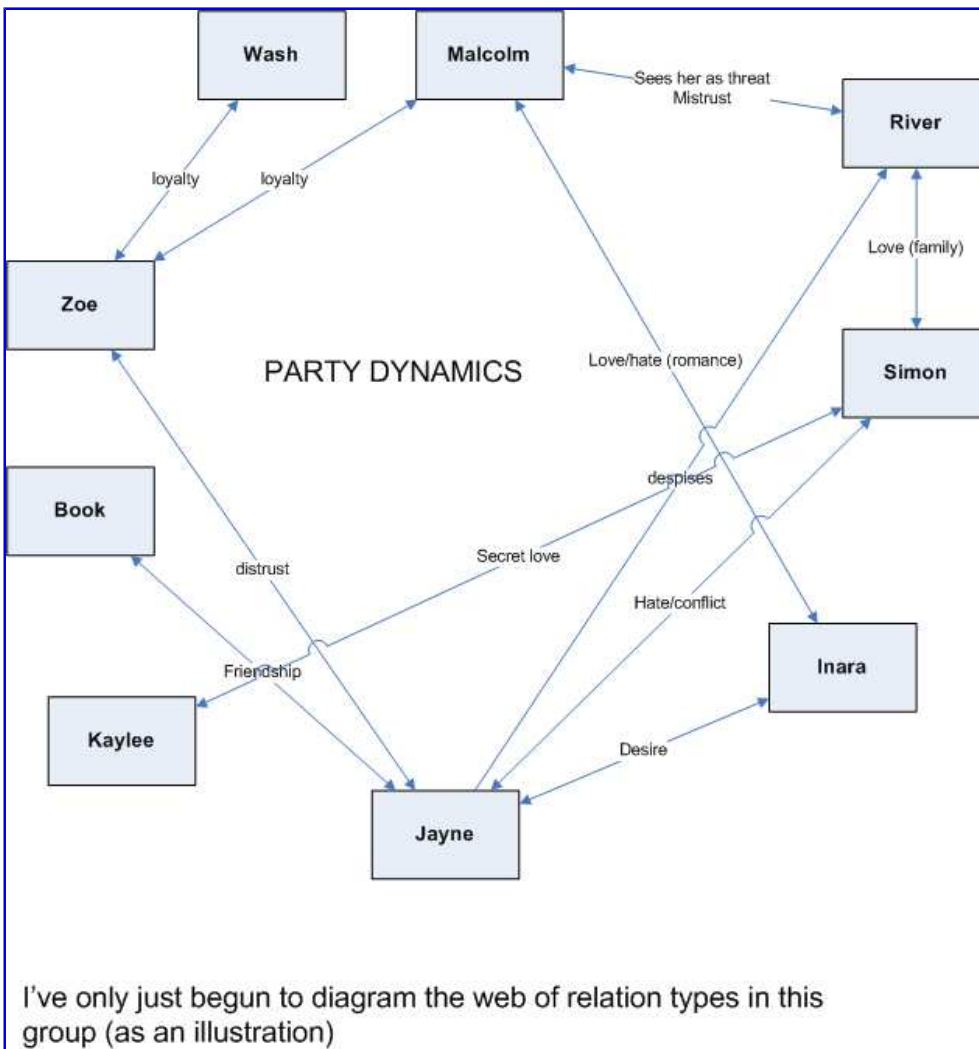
Wash

Malcolm

Sees her as threat
Mistrust

River

loyalty

loyalty

Love (family)

Zoe

PARTY DYNAMICS

Love/hate (romance)

Simon

despises

Book

Secret love

distrust

Hate/conflict

Inara

Friendship

Kaylee

Desire

Jayne

I've only just begun to diagram the web of relation types in this group (as an illustration)